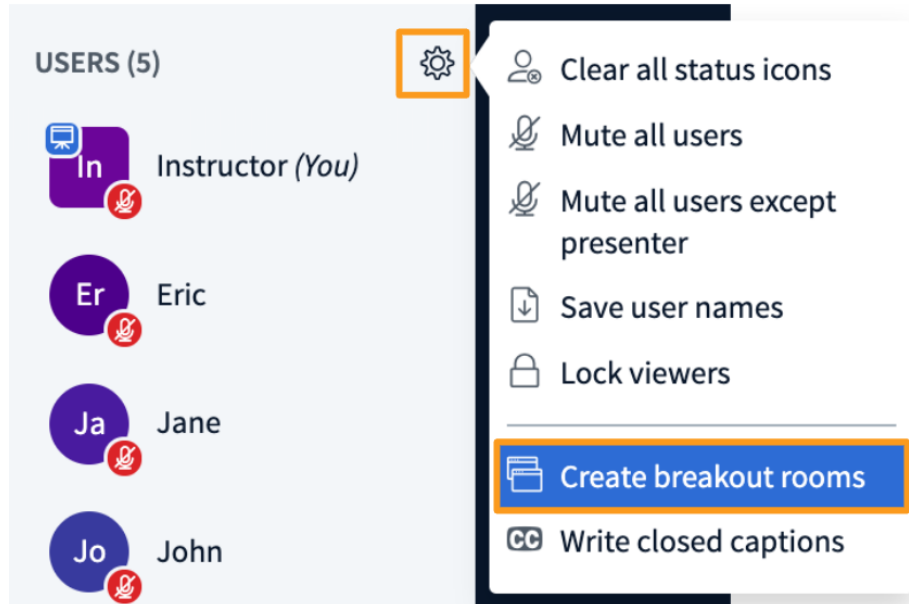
USERS (5)

In Instructor (You)

Er Eric

Ja Jane

Jo John

Clear all status icons

Mute all users

Mute all users except presenter

Save user names

Lock viewers

Create breakout rooms

CC Write closed captions